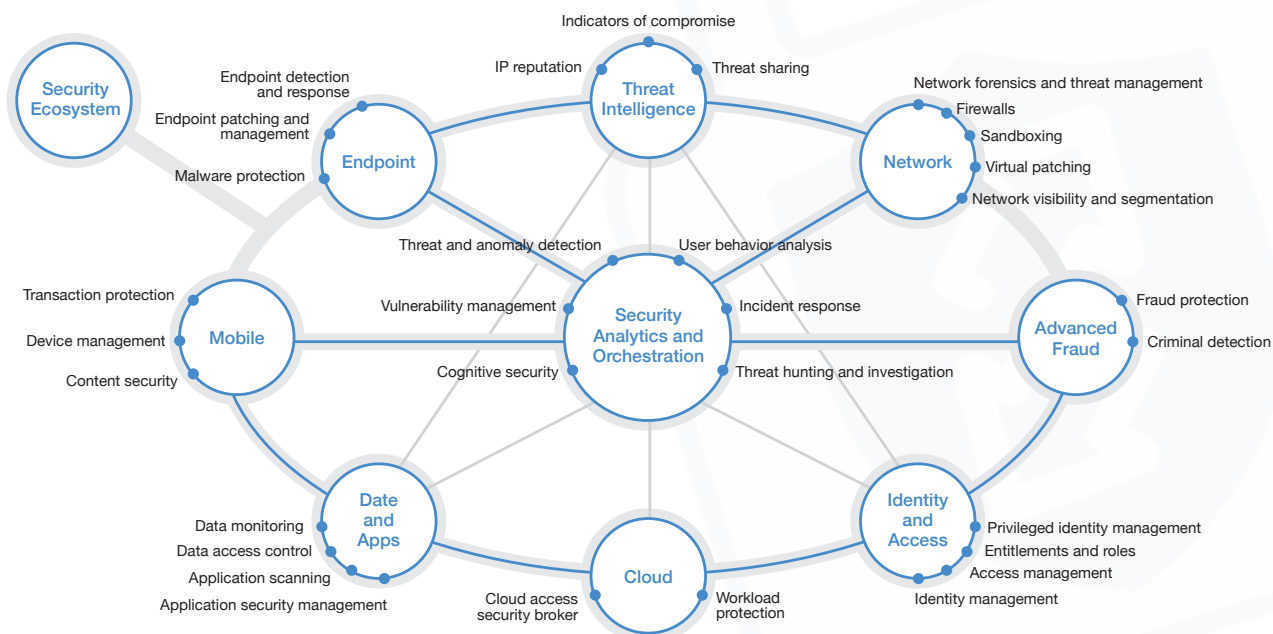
Security Ecosystem

Indicators of compromise
IP reputation
Threat Intelligence
Threat sharing

Endpoint detection and response
Endpoint patching and management
Endpoint
Malware protection

Network forensics and threat management
Firewalls
Sandboxing
Network
Virtual patching
Network visibility and segmentation

Threat and anomaly detection
User behavior analysis
Vulnerability management
Security Analytics and Orchestration
Incident response
Cognitive security
Threat hunting and investigation

Transaction protection
Device management
Mobile
Content security

Advanced Fraud
Fraud protection
Criminal detection

Data monitoring
Data access control
Date and Apps
Application scanning
Application security management

Cloud access security broker
Cloud
Workload protection

Identity and Access
Privileged identity management
Entitlements and roles
Access management
Identity management